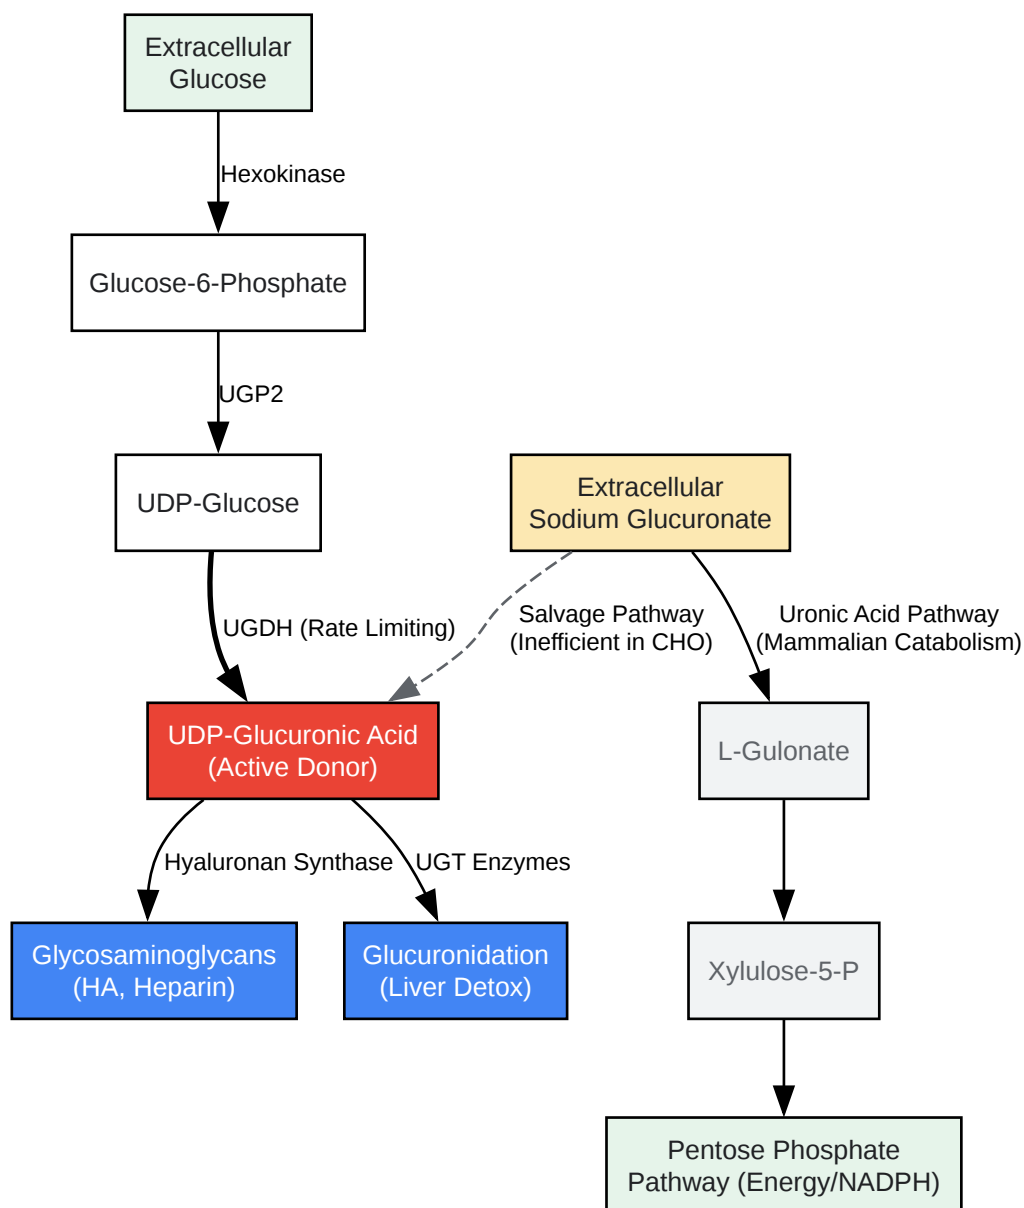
Extracellular Glucose

Hexokinase

Glucose-6-Phosphate

UGP2

UDP-Glucose

Extracellular Sodium Glucuronate

UGDH (Rate Limiting)

Salvage Pathway (Inefficient in CHO)

Uronic Acid Pathway (Mammalian Catabolism)

UDP-Glucuronic Acid (Active Donor)

L-Gulonate

Hyaluronan Synthase

UGT Enzymes

Glycosaminoglycans (HA, Heparin)

Glucuronidation (Liver Detox)

Xylulose-5-P

Pentose Phosphate Pathway (Energy/NADPH)